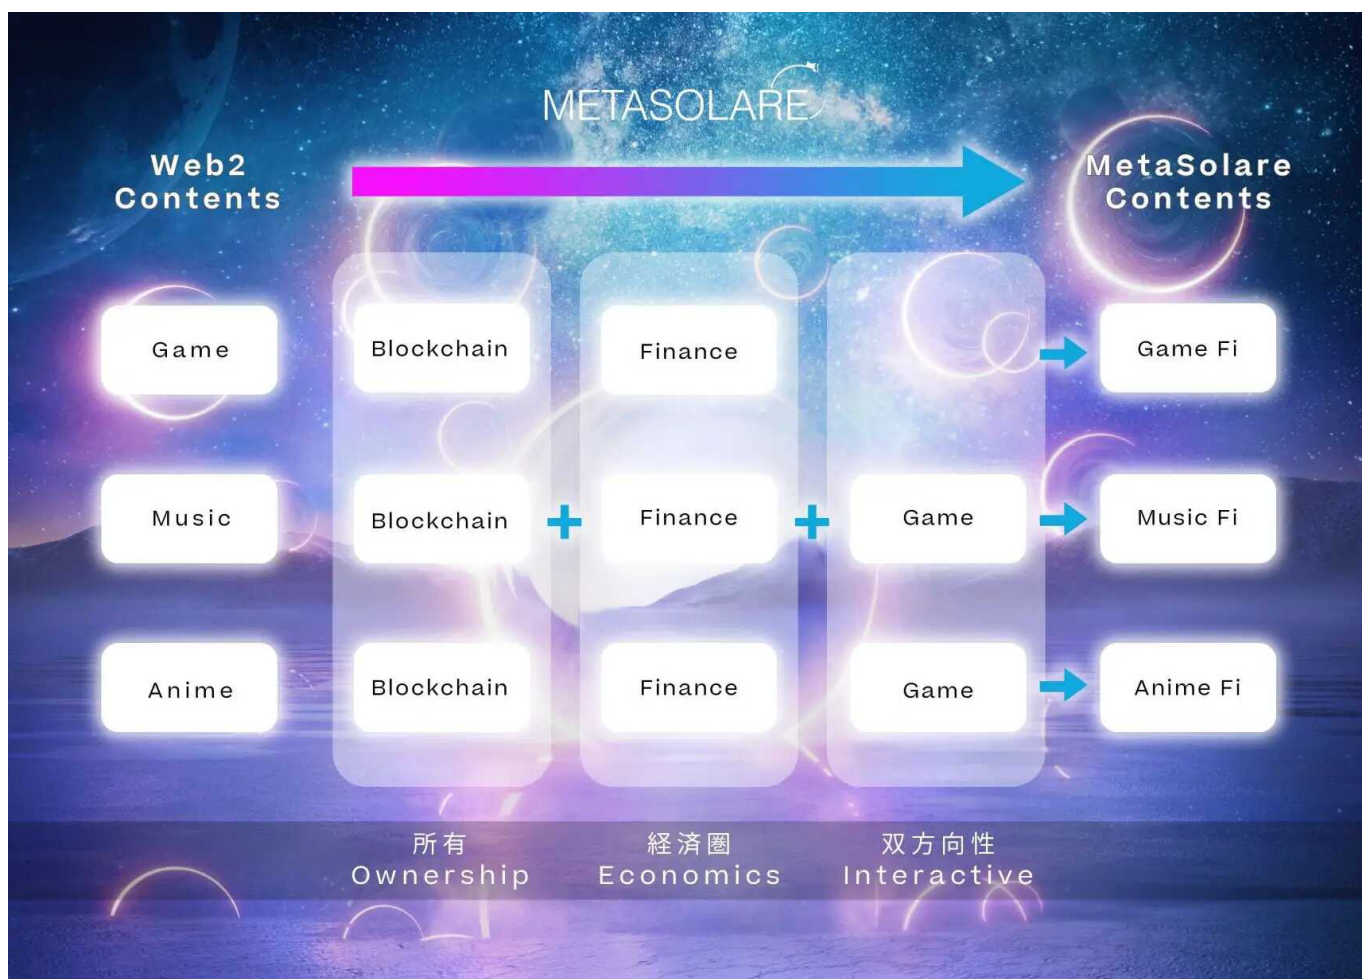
METASOLARE

Web2 Contents

MetaSolare Contents

Game

Blockchain

Finance

Game Fi

Music

Blockchain

Finance

Game

Music Fi

Anime

Blockchain

Finance

Game

Anime Fi

所有
Ownership

経済圏
Economics

双方向性
Interactive